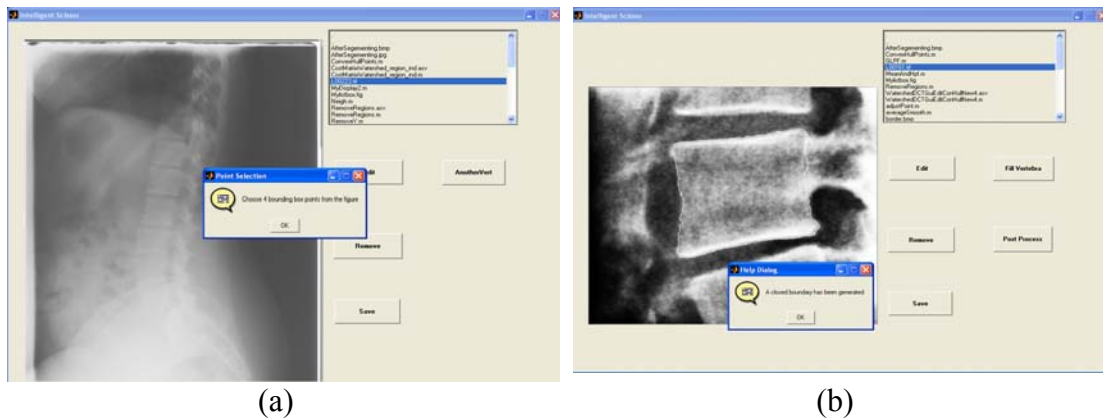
Intelligent Scissors

AfterSegmenting.bmp
AfterSegmenting.jpg
ConvexHullPoints.m
CostMatrixWatershed_region_ind.asv
CostMatrixWatershed_region_ind.m
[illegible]
MyDisplay2.m
Mylistbox.fig
Neigh.m
RemoveRegions.asv
RemoveRegions.m
RemoveV.m

Point Selection

Choose 4 bounding box points from the figure

OK

Edit

AnotherVert

Remove

Save

(a)

Intelligent Scissors

AfterSegmenting.bmp
ConvexHullPoints.m
GLPF.m
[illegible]
MeansAndHpt.m
Mylistbox.fig
RemoveRegions.m
WatershedDCTGuiEditConvHullNew4.asv
WatershedDCTGuiEditConvHullNew4.m
adjustPoint.m
averageSmooth.m
border.bmp

Edit

Fill Vertebra

Remove

Post Process

Help Dialog

A closed boundary has been generated

OK

Save

(b)